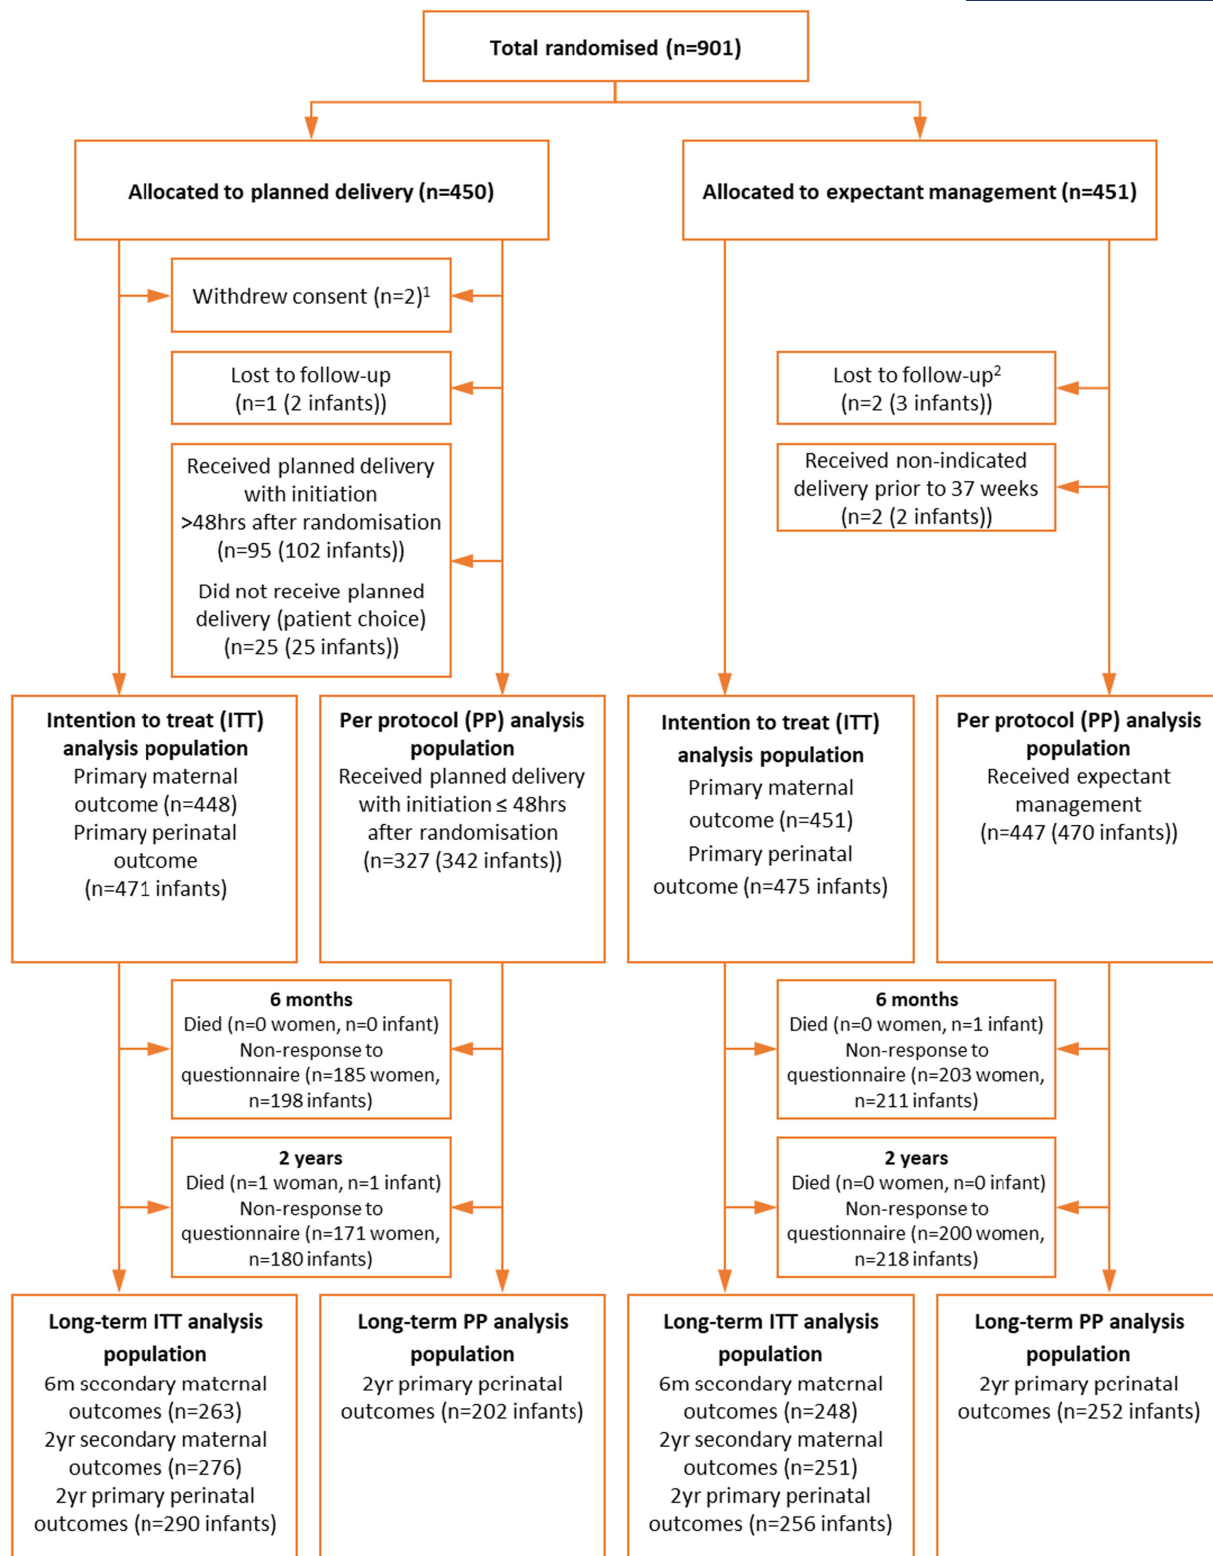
Total randomised (n=901)

Allocated to planned delivery (n=450)

Allocated to expectant management (n=451)

Withdrew consent (n=2)$^1$

Lost to follow-up (n=1 (2 infants))

Received planned delivery with initiation >48hrs after randomisation (n=95 (102 infants))

Did not receive planned delivery (patient choice) (n=25 (25 infants))

Lost to follow-up$^2$ (n=2 (3 infants))

Received non-indicated delivery prior to 37 weeks (n=2 (2 infants))

Intention to treat (ITT) analysis population
Primary maternal outcome (n=448)
Primary perinatal outcome (n=471 infants)

Per protocol (PP) analysis population
Received planned delivery with initiation ≤ 48hrs after randomisation (n=327 (342 infants))

Intention to treat (ITT) analysis population
Primary maternal outcome (n=451)
Primary perinatal outcome (n=475 infants)

Per protocol (PP) analysis population
Received expectant management (n=447 (470 infants))

6 months
Died (n=0 women, n=0 infant)
Non-response to questionnaire (n=185 women, n=198 infants)

6 months
Died (n=0 women, n=1 infant)
Non-response to questionnaire (n=203 women, n=211 infants)

2 years
Died (n=1 woman, n=1 infant)
Non-response to questionnaire (n=171 women, n=180 infants)

2 years
Died (n=0 women, n=0 infant)
Non-response to questionnaire (n=200 women, n=218 infants)

Long-term ITT analysis population
6m secondary maternal outcomes (n=263)
2yr secondary maternal outcomes (n=276)
2yr primary perinatal outcomes (n=290 infants)

Long-term PP analysis population
2yr primary perinatal outcomes (n=202 infants)

Long-term ITT analysis population
6m secondary maternal outcomes (n=248)
2yr secondary maternal outcomes (n=251)
2yr primary perinatal outcomes (n=256 infants)

Long-term PP analysis population
2yr primary perinatal outcomes (n=252 infants)